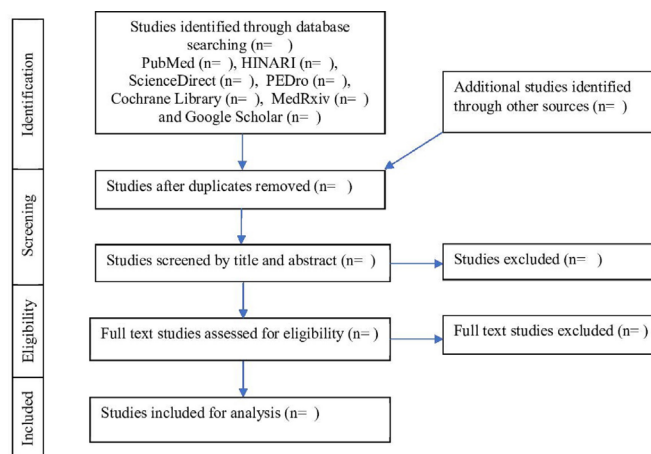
Identification

Studies identified through database searching (n= ) PubMed (n= ), HINARI (n= ), ScienceDirect (n= ), PEDro (n= ), Cochrane Library (n= ), MedRxiv (n= ) and Google Scholar (n= )

Additional studies identified through other sources (n= )

Screening

Studies after duplicates removed (n= )

Studies screened by title and abstract (n= )

Studies excluded (n= )

Eligibility

Full text studies assessed for eligibility (n= )

Full text studies excluded (n= )

Included

Studies included for analysis (n= )